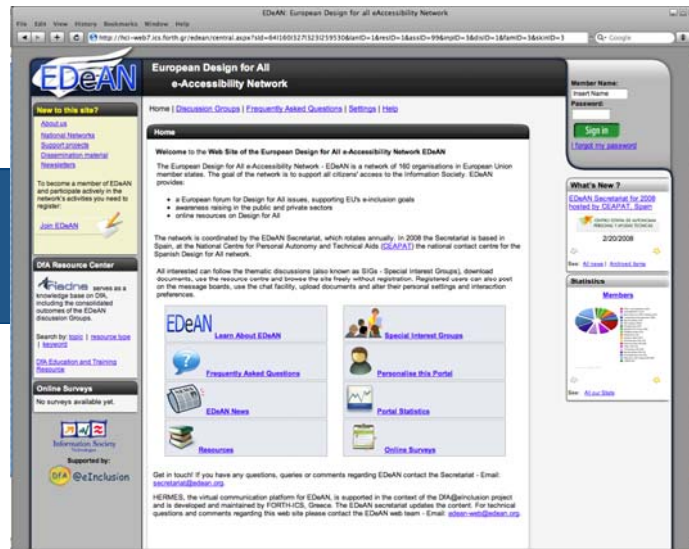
EDeAN: European Design for all eAccessibility Network

File Edit View History Bookmarks Window Help

http://hci-web7.ics.forth.gr/edean/central.aspx?sId=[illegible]

EDeAN

European Design for All e-Accessibility Network

Member Name:
Insert Name
Password:
Sign in
I forgot my password

New to this site?
About us
National Networks
Support projects
Dissemination material
Newsletters

To become a member of EDeAN and participate actively in the network's activities you need to register:

Join EDeAN

DfA Resource Center

Aladne serves as a knowledge base on DfA, including the consolidated outcomes of the EDeAN discussion Groups.

Search by: topic | resource type | keyword

DfA Education and Training Resource

Online Surveys
No surveys available yet.

Information Society Technologies
Supported by:
DfA @eInclusion

Home | Discussion Groups | Frequently Asked Questions | Settings | Help

Home

Welcome to the Web Site of the European Design for All e-Accessibility Network EDeAN

The European Design for All e-Accessibility Network - EDeAN is a network of 160 organisations in European Union member states. The goal of the network is to support all citizens' access to the Information Society. EDeAN provides:

- a European forum for Design for All issues, supporting EU's e-inclusion goals
- awareness raising in the public and private sectors
- online resources on Design for All

The network is coordinated by the EDeAN Secretariat, which rotates annually. In 2008 the Secretariat is based in Spain, at the National Centre for Personal Autonomy and Technical Aids (CEAPAT) the national contact centre for the Spanish Design for All network.

All interested can follow the thematic discussions (also known as SIGs - Special Interest Groups), download documents, use the resource centre and browse the site freely without registration. Registered users can also post on the message boards, use the chat facility, upload documents and alter their personal settings and interaction preferences.

EDeAN Learn About EDeAN
Special Interest Groups
Frequently Asked Questions
Personalise this Portal
EDeAN News
Portal Statistics
Resources
Online Surveys

Get in touch! If you have any questions, queries or comments regarding EDeAN contact the Secretariat - Email: secretariat@edean.org.

HERMES, the virtual communication platform for EDeAN, is supported in the context of the DfA@eInclusion project and is developed and maintained by FORTH-ICS, Greece. The EDeAN secretariat updates the content. For technical questions and comments regarding this web site please contact the EDeAN web team - Email: edean-web@edean.org.

What's New ?
EDeAN Secretariat for 2008 hosted by CEAPAT, Spain
CENTRO ESTATAL DE AUTONOMÍA PERSONAL Y AYUDAS TÉCNICAS
2/20/2008
See: All news | Archived items

Statistics
Members
See: All our Stats